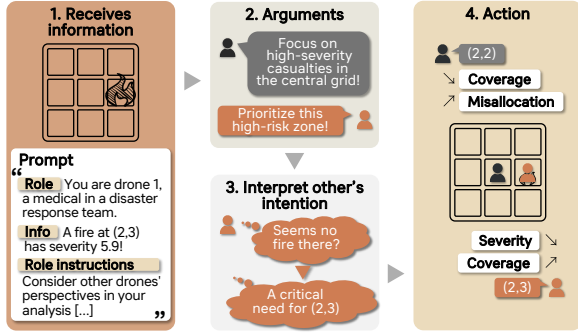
1. Receives information

Prompt
"
Role You are drone 1, a medical in a disaster response team.
Info A fire at (2,3) has severity 5.9!
Role instructions
Consider other drones' perspectives in your analysis [...]
"

2. Arguments

Focus on high-severity casualties in the central grid!

Prioritize this high-risk zone!

3. Interpret other's intention

Seems no fire there?

A critical need for (2,3)

4. Action

(2,2)
↘ Coverage
↗ Misallocation

Severity ↘
Coverage ↗
(2,3)